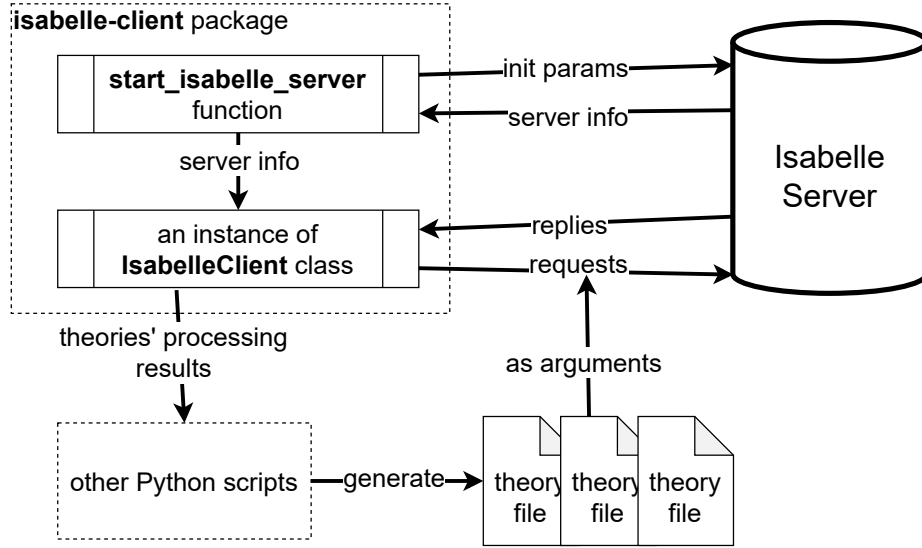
isabelle-client package

start_isabelle_server function

init params

server info

Isabelle Server

server info

an instance of IsabelleClient class

replies

requests

theories' processing results

as arguments

other Python scripts

generate

theory file

theory file

theory file